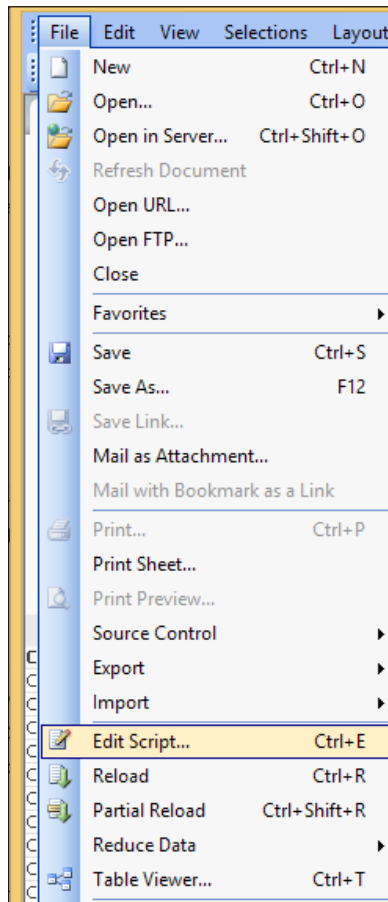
File Edit View Selections Layout

New Ctrl+N
Open... Ctrl+O
Open in Server... Ctrl+Shift+O
Refresh Document
Open URL...
Open FTP...
Close
Favorites
Save Ctrl+S
Save As... F12
Save Link...
Mail as Attachment...
Mail with Bookmark as a Link
Print... Ctrl+P
Print Sheet...
Print Preview...
Source Control
Export
Import
Edit Script... Ctrl+E
Reload Ctrl+R
Partial Reload Ctrl+Shift+R
Reduce Data
Table Viewer... Ctrl+T